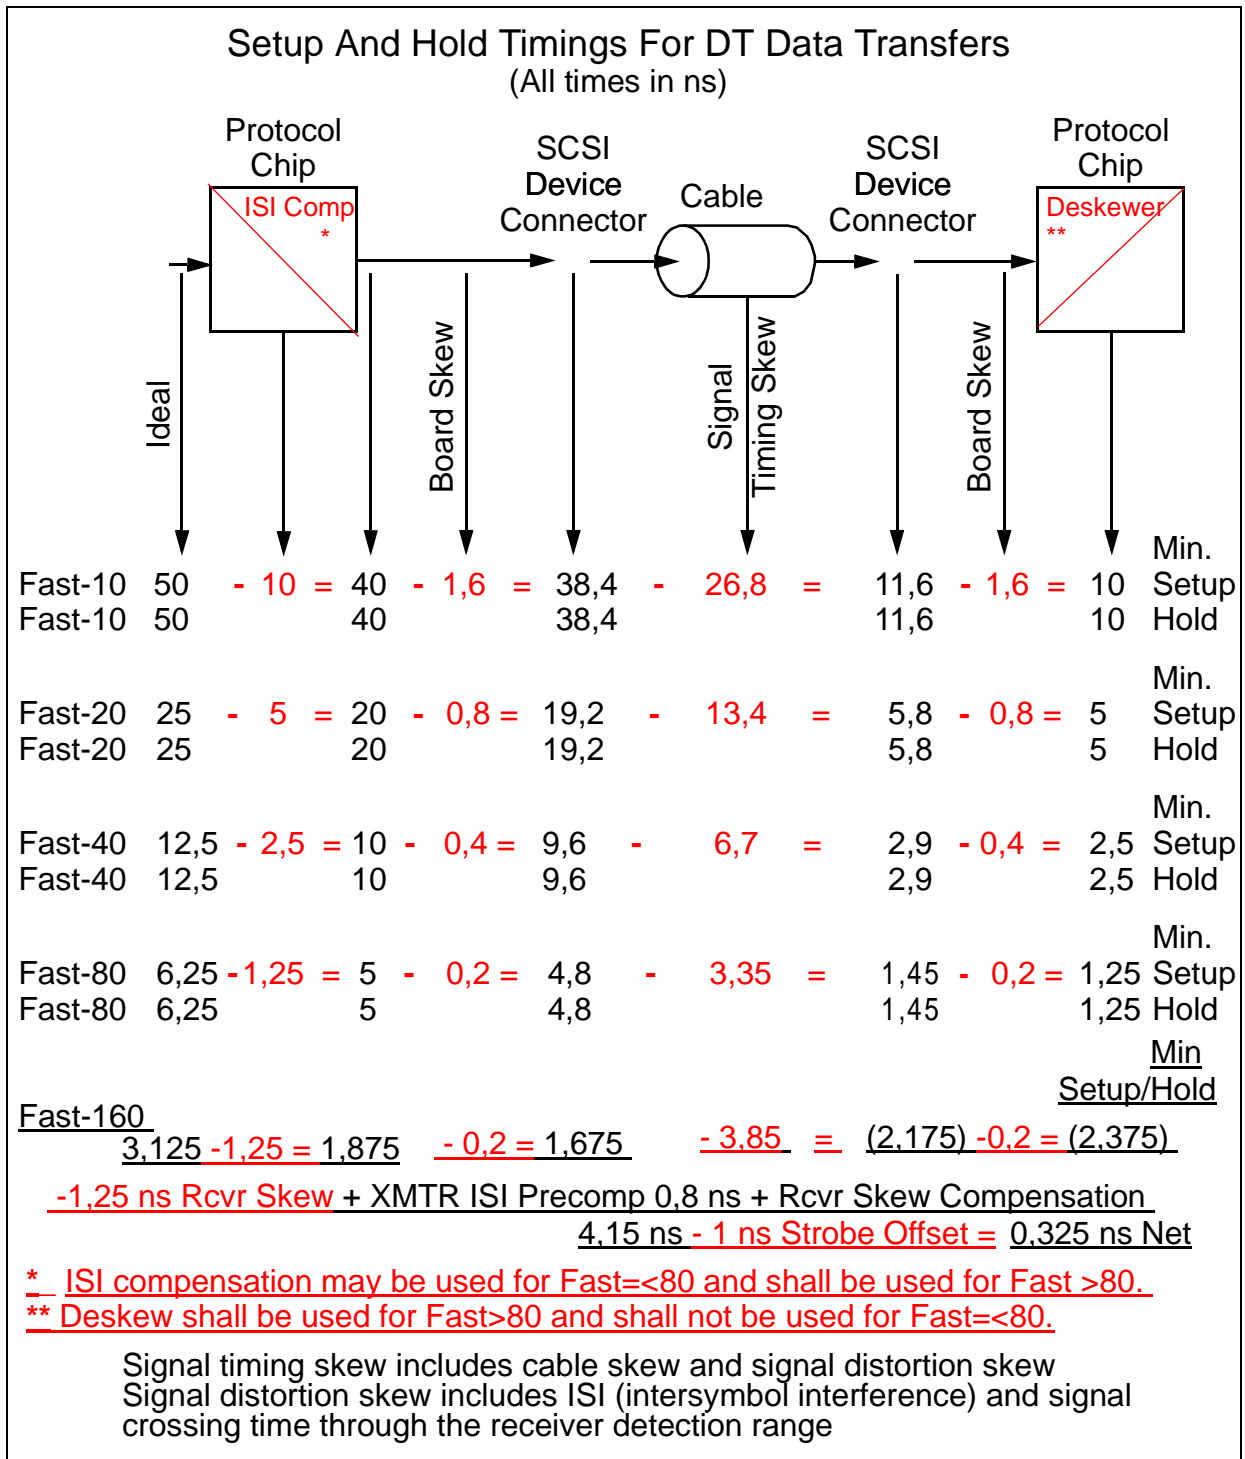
Setup And Hold Timings For DT Data Transfers
(All times in ns)

Protocol Chip

ISI Comp
*

SCSI Device Connector

Cable

SCSI Device Connector

Protocol Chip

Deskewer
**

Ideal

Board Skew

Signal Timing Skew

Board Skew

| | | | | | | | | | | | | | | | |
|---|---|---|---|---|---|---|---|---|---|---|---|---|---|---|---|
| | | | | | | | | | | | | | | | Min. |
| Fast-10 | 50 | - | 10 | = | 40 | - | 1,6 | = | 38,4 | - | 26,8 | = | 11,6 | - 1,6 = | 10 Setup |
| Fast-10 | 50 | | | | 40 | | | | 38,4 | | | | 11,6 | | 10 Hold |
| | | | | | | | | | | | | | | | Min. |
| Fast-20 | 25 | - | 5 | = | 20 | - | 0,8 | = | 19,2 | - | 13,4 | = | 5,8 | - 0,8 = | 5 Setup |
| Fast-20 | 25 | | | | 20 | | | | 19,2 | | | | 5,8 | | 5 Hold |
| | | | | | | | | | | | | | | | Min. |
| Fast-40 | 12,5 | - | 2,5 | = | 10 | - | 0,4 | = | 9,6 | - | 6,7 | = | 2,9 | - 0,4 = | 2,5 Setup |
| Fast-40 | 12,5 | | | | 10 | | | | 9,6 | | | | 2,9 | | 2,5 Hold |
| | | | | | | | | | | | | | | | Min. |
| Fast-80 | 6,25 | - | 1,25 | = | 5 | - | 0,2 | = | 4,8 | - | 3,35 | = | 1,45 | - 0,2 = | 1,25 Setup |
| Fast-80 | 6,25 | | | | 5 | | | | 4,8 | | | | 1,45 | | 1,25 Hold |

Min
Setup/Hold

Fast-160
3,125 -1,25 = 1,875 - 0,2 = 1,675 - 3,85 = (2,175) -0,2 = (2,375)

-1,25 ns Rcvr Skew + XMTR ISI Precomp 0,8 ns + Rcvr Skew Compensation
4,15 ns - 1 ns Strobe Offset = 0,325 ns Net

* ISI compensation may be used for Fast=<80 and shall be used for Fast >80.
** Deskew shall be used for Fast>80 and shall not be used for Fast=<80.

Signal timing skew includes cable skew and signal distortion skew
Signal distortion skew includes ISI (intersymbol interference) and signal crossing time through the receiver detection range